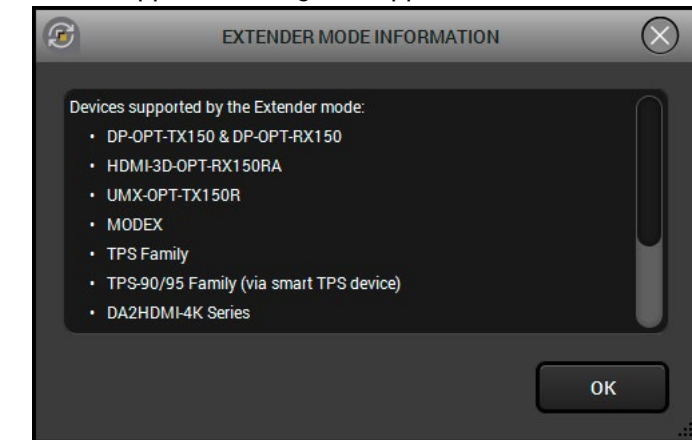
EXTENDER MODE INFORMATION

Devices supported by the Extender mode:
• DP-OPT-TX150 & DP-OPT-RX150
• HDMI-3D-OPT-RX150RA
• UMX-OPT-TX150R
• MODEX
• TPS Family
• TPS-90/95 Family (via smart TPS device)
• DA2HDMI-4K Series

OK